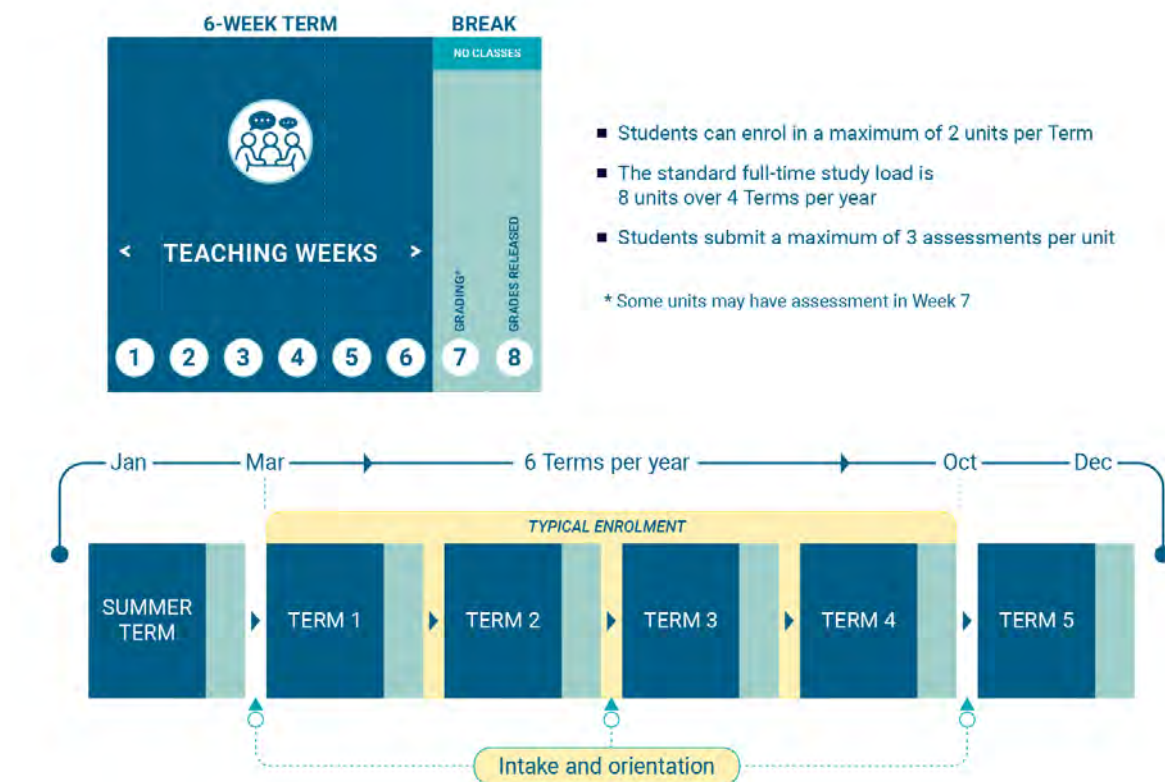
6-WEEK TERM

BREAK

NO CLASSES

< TEACHING WEEKS >

GRADING*

GRADES RELEASED

1 2 3 4 5 6 7 8

■ Students can enrol in a maximum of 2 units per Term

■ The standard full-time study load is 8 units over 4 Terms per year

■ Students submit a maximum of 3 assessments per unit

* Some units may have assessment in Week 7

Jan — Mar — 6 Terms per year — Oct — Dec

TYPICAL ENROLMENT

SUMMER TERM

TERM 1

TERM 2

TERM 3

TERM 4

TERM 5

Intake and orientation